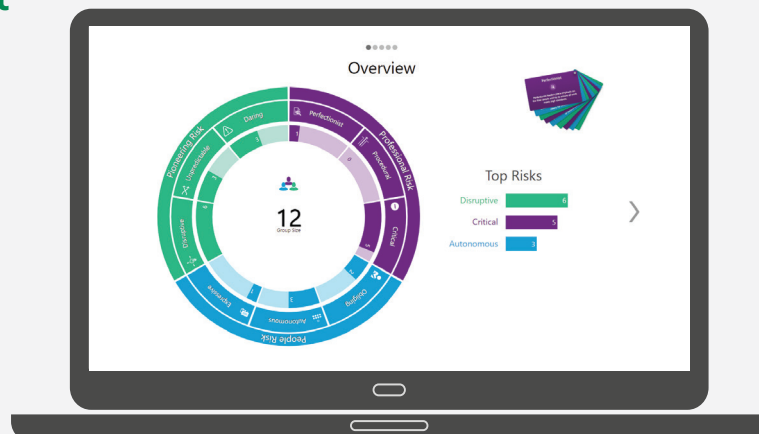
Overview

Perfectionist

Professional Risk

Procedural

Critical

Obliging

Autonomous

Expressive

People Risk

Disruptive

Unpredictable

Pioneering Risk

Daring

12

Group Size

Top Risks

Disruptive 6

Critical 5

Autonomous 3

Perfectionist

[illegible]

1

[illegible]

3

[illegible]

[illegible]

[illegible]

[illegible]

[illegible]

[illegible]

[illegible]

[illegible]